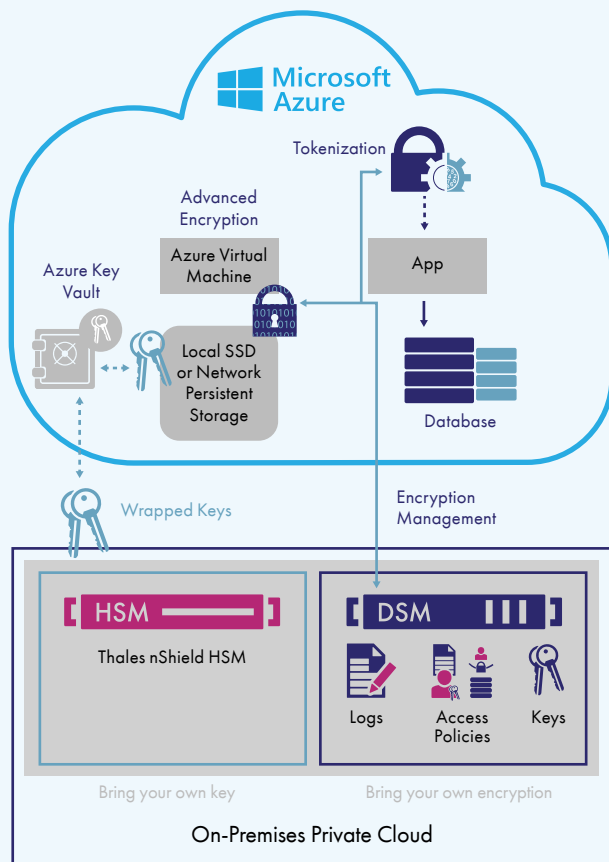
Microsoft Azure

Tokenization

Advanced Encryption

Azure Virtual Machine

App

Azure Key Vault

Local SSD or Network Persistent Storage

Database

Wrapped Keys

Encryption Management

HSM

Thales nShield HSM

DSM

Logs

Access Policies

Keys

Bring your own key

Bring your own encryption

On-Premises Private Cloud